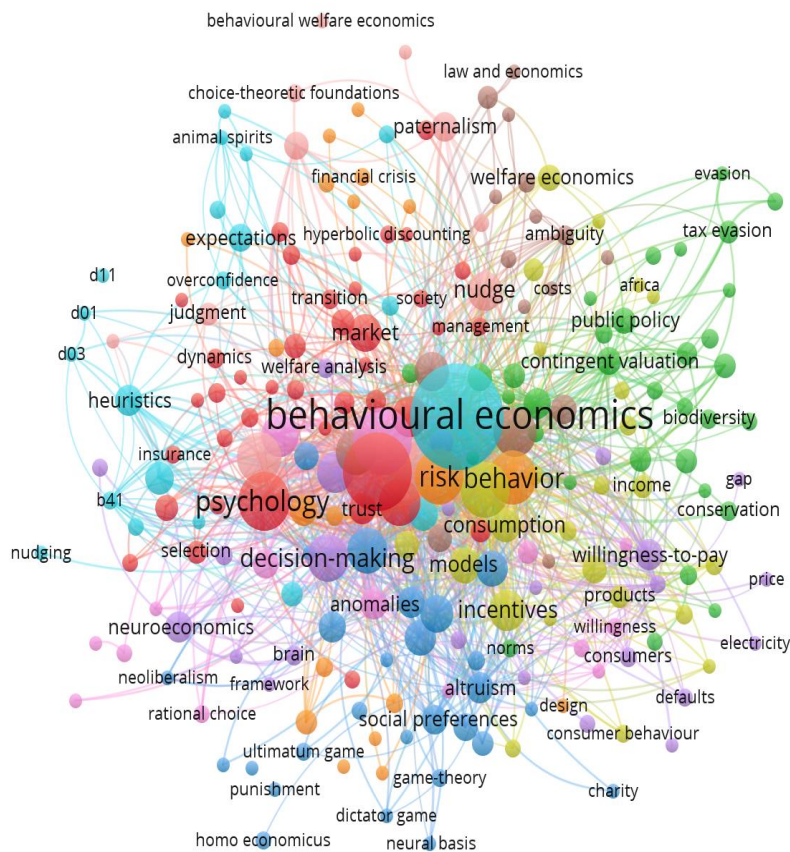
behavioural welfare economics
law and economics
choice-theoretic foundations
paternalism
animal spirits
financial crisis
welfare economics
evasion
expectations
hyperbolic discounting
ambiguity
tax evasion
d11
overconfidence
africa
costs
nudge
transition
society
d01
judgment
market
public policy
management
d03
dynamics
contingent valuation
welfare analysis
heuristics
behavioural economics
biodiversity
insurance
risk
behavior
gap
income
psychology
trust
b41
conservation
consumption
selection
nudging
decision-making
willingness-to-pay
models
price
products
anomalies
incentives
neuroeconomics
electricity
willingness
norms
brain
consumers
neoliberalism
framework
altruism
defaults
design
rational choice
social preferences
consumer behaviour
ultimatum game
game-theory
punishment
charity
dictator game
homo economicus
neural basis